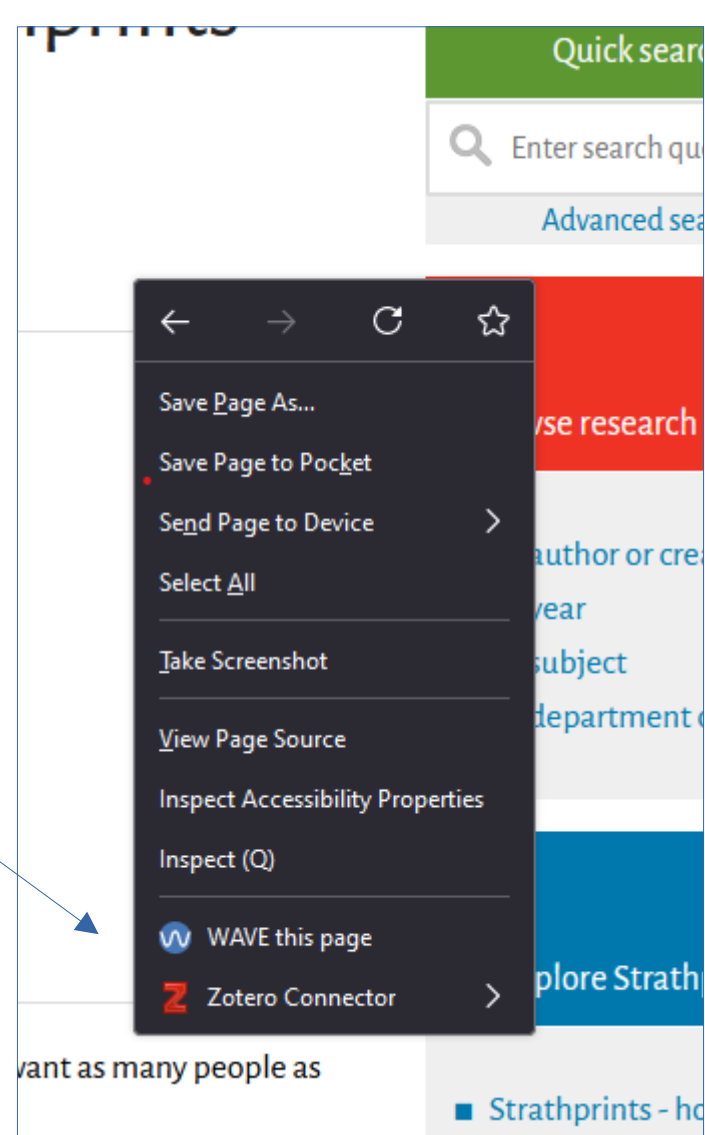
prints

Quick searc

Enter search qu

Advanced sea

Save Page As...

Save Page to Pocket

Send Page to Device

Select All

Take Screenshot

View Page Source

Inspect Accessibility Properties

Inspect (Q)

WAVE this page

Zotero Connector

wse research

author or crea

year

subject

department o

plore Strathp

vant as many people as

Strathprints - ho